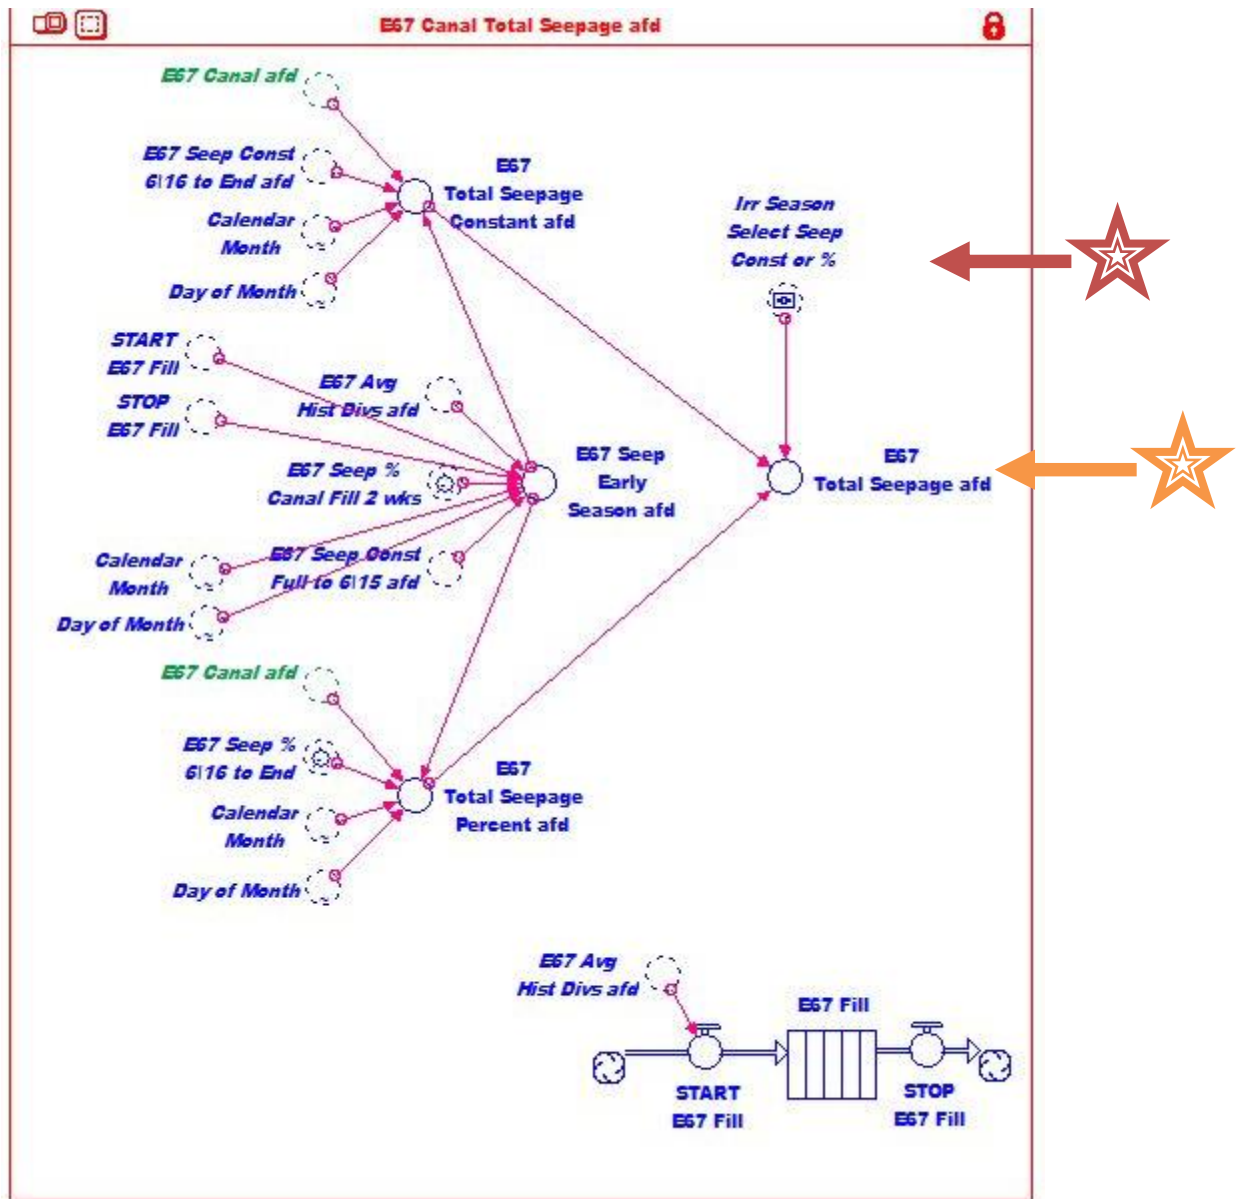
E67 Canal Total Seepage afd

E67 Canal afd

E67 Seep Const 6|16 to End afd

Calendar Month

Day of Month

E67 Total Seepage Constant afd

Irr Season Select Seep Const or %

START E67 Fill

E67 Avg Hist Divs afd

STOP E67 Fill

E67 Seep % Canal Fill 2 wks

E67 Seep Early Season afd

E67 Total Seepage afd

Calendar Month

E67 Seep Const Full to 6|15 afd

Day of Month

E67 Canal afd

E67 Seep % 6|16 to End

E67 Total Seepage Percent afd

Calendar Month

Day of Month

E67 Avg Hist Divs afd

E67 Fill

START E67 Fill

STOP E67 Fill